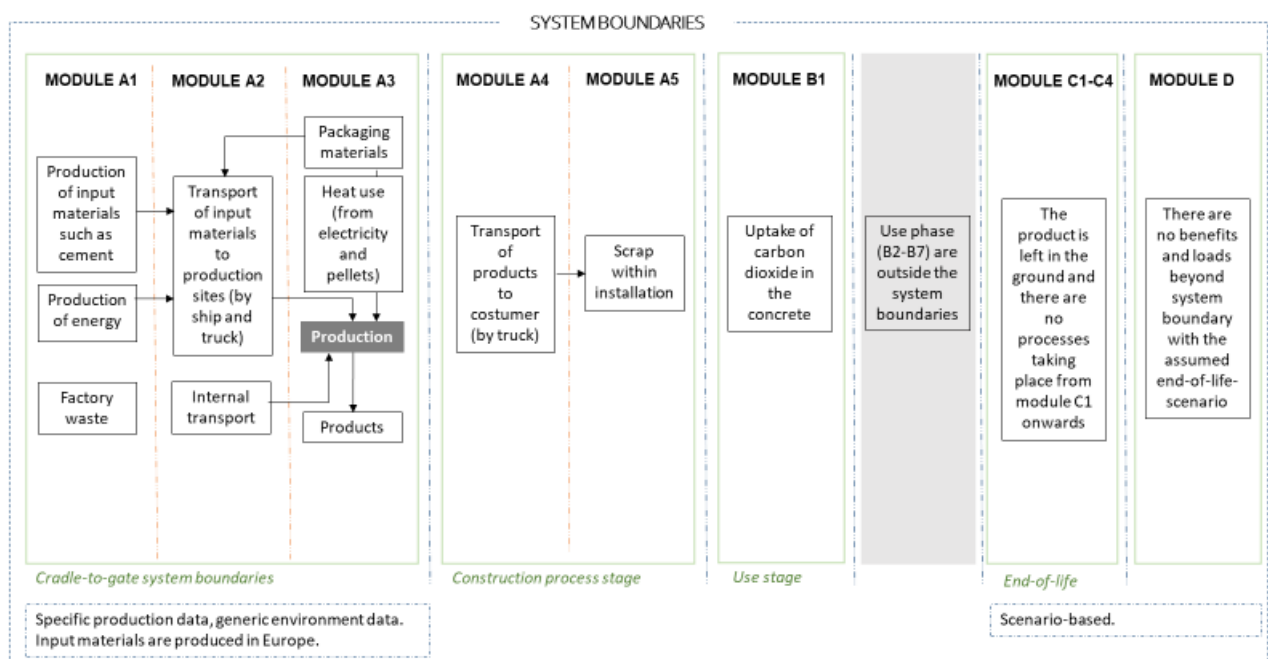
SYSTEM BOUNDARIES

MODULE A1

Production of input materials such as cement

Production of energy

Factory waste

MODULE A2

Transport of input materials to production sites (by ship and truck)

Internal transport

MODULE A3

Packaging materials

Heat use (from electricity and pellets)

Production

Products

Cradle-to-gate system boundaries

MODULE A4

Transport of products to costumer (by truck)

MODULE A5

Scrap within installation

Construction process stage

MODULE B1

Uptake of carbon dioxide in the concrete

Use stage

Use phase (B2-B7) are outside the system boundaries

MODULE C1-C4

The product is left in the ground and there are no processes taking place from module C1 onwards

End-of-life

MODULE D

There are no benefits and loads beyond system boundary with the assumed end-of-life-scenario

Specific production data, generic environment data. Input materials are produced in Europe.

Scenario-based.